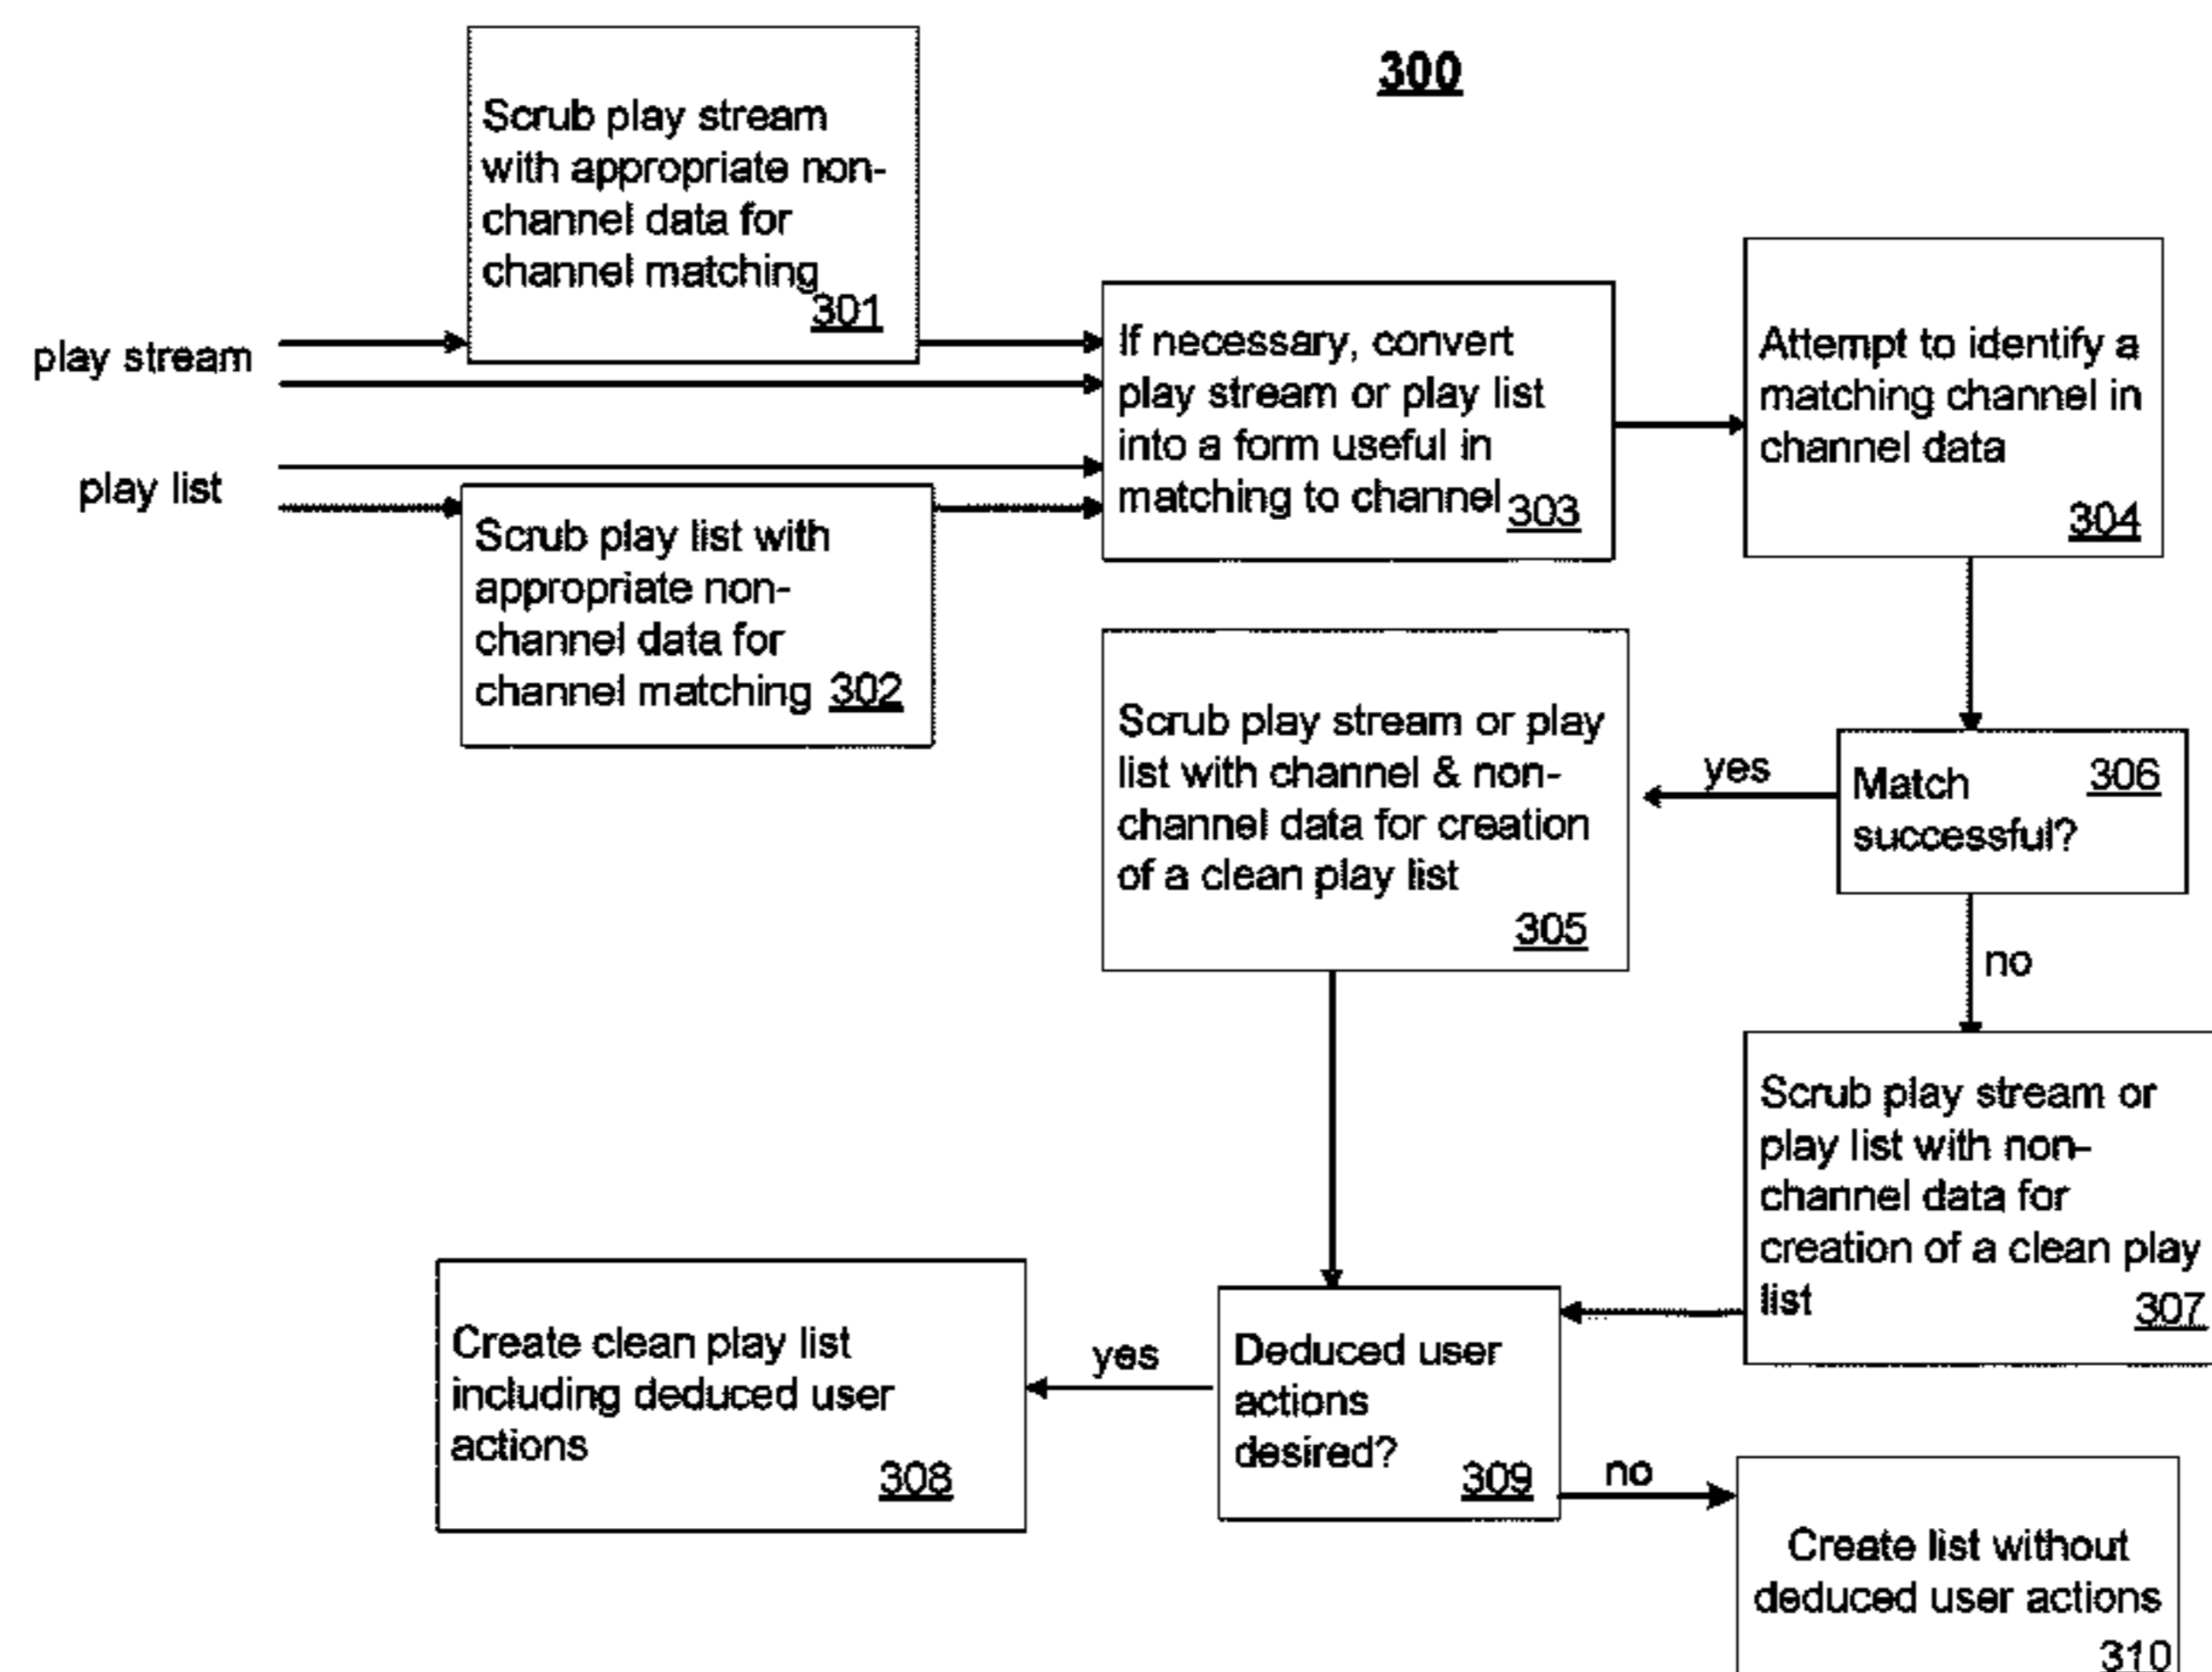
300

Scrub play stream with appropriate non-channel data for channel matching 301

play stream

play list

Scrub play list with appropriate non-channel data for channel matching 302

If necessary, convert play stream or play list into a form useful in matching to channel 303

Attempt to identify a matching channel in channel data 304

Scrub play stream or play list with channel & non-channel data for creation of a clean play list 305

yes

Match successful? 306

no

Scrub play stream or play list with non-channel data for creation of a clean play list 307

Create clean play list including deduced user actions 308

yes

Deduced user actions desired? 309

no

Create list without deduced user actions 310